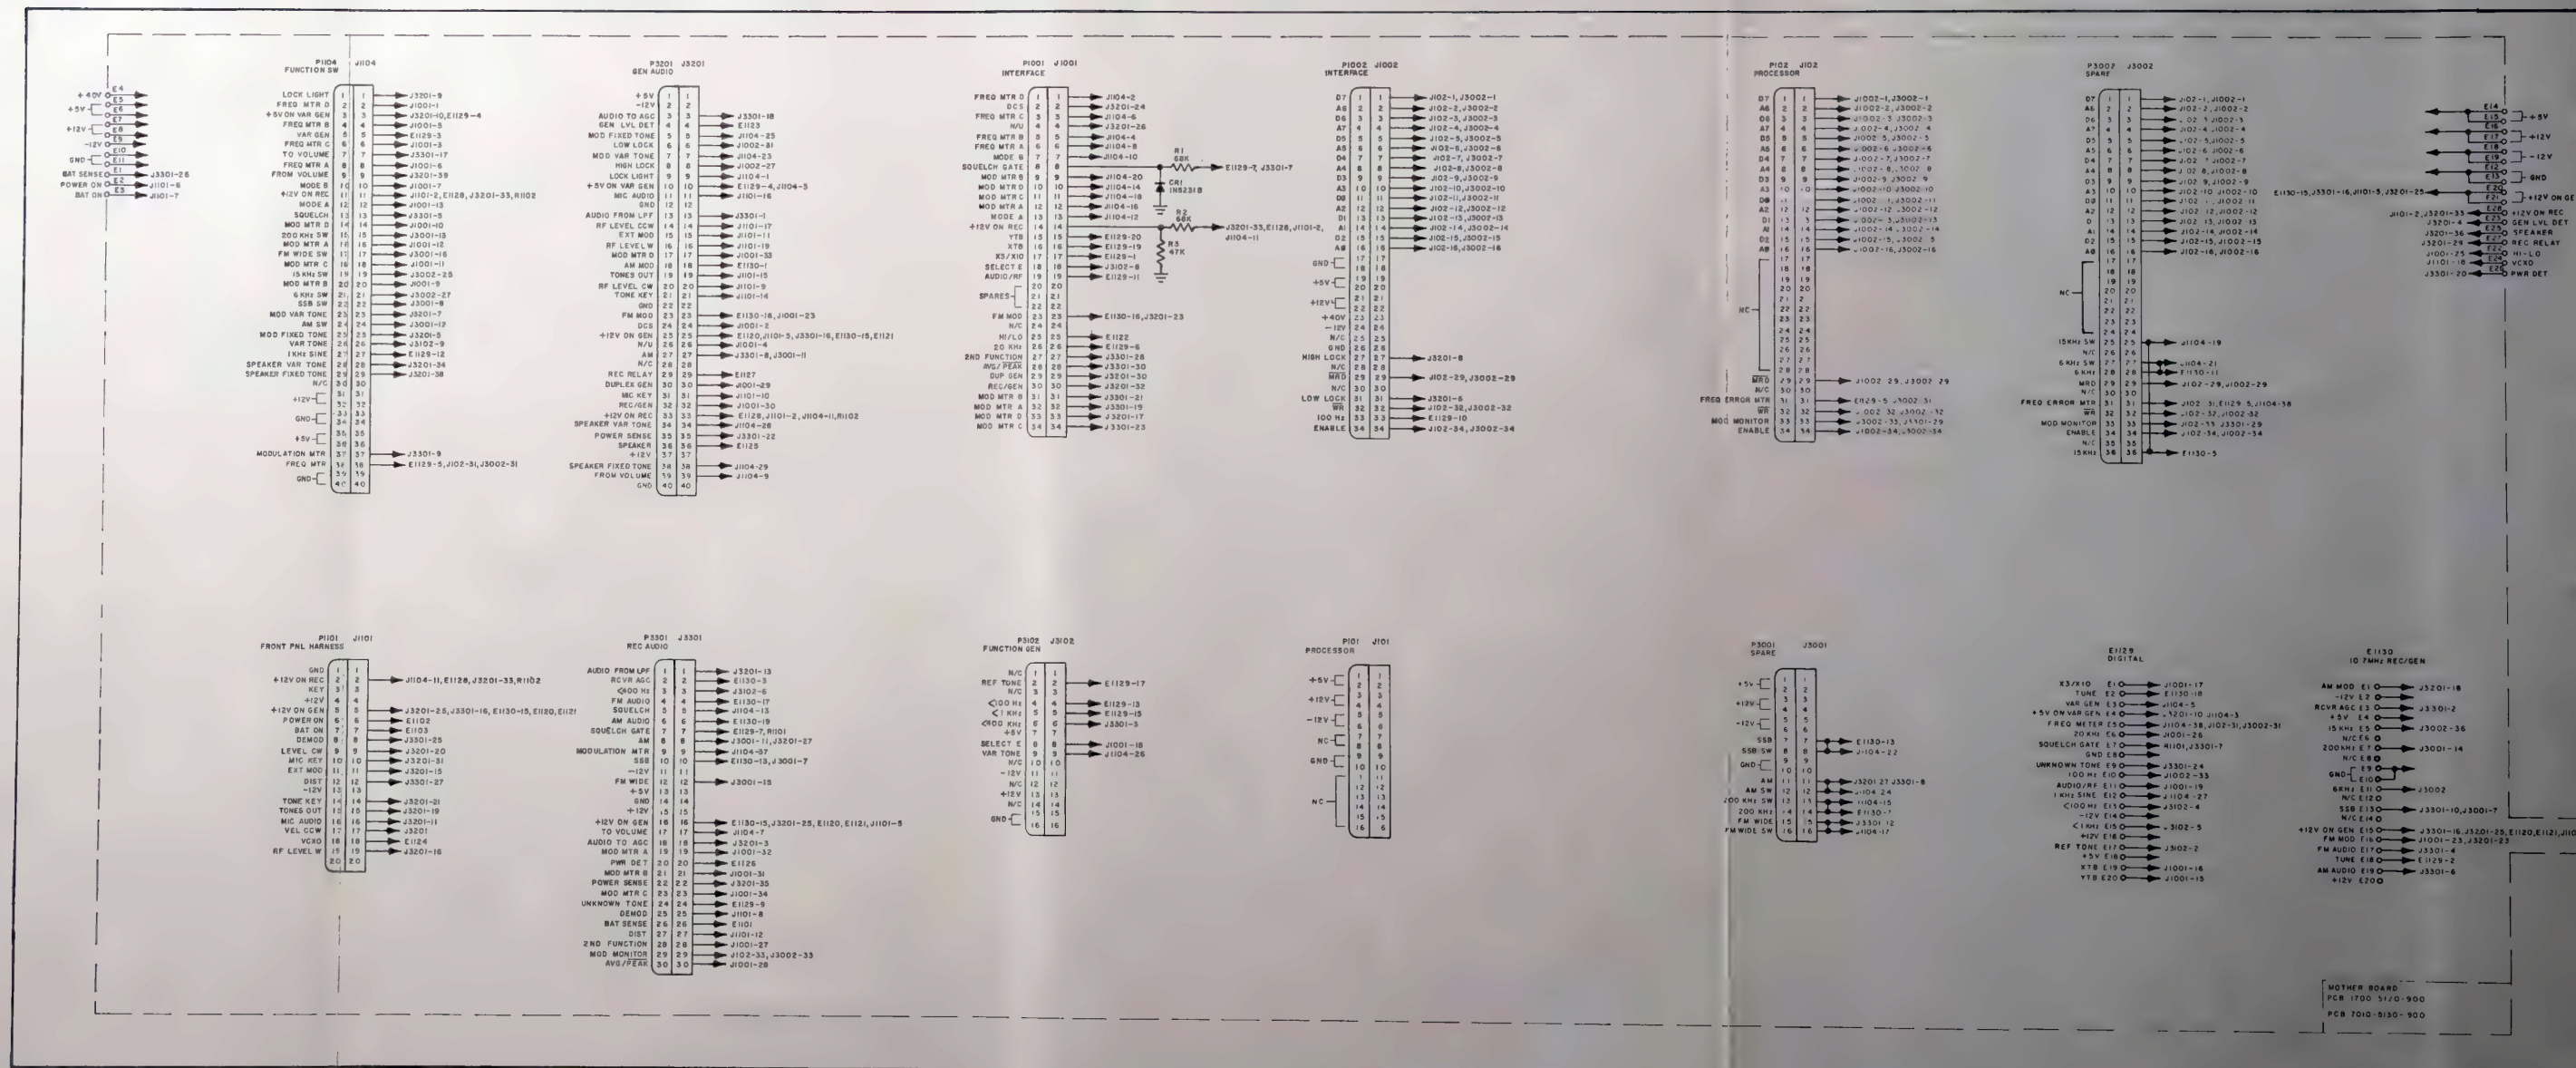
P1104 J1104
FUNCTION SW

P3201 J3201
GEN AUDIO

P1001 J1001
INTERFACE

P1002 J1002
INTERFACE

P102 J102
PROCESSOR

P3002 J3002
SPARE

P1101 J1101
FRONT PNL HARNESS

P3301 J3301
REC AUDIO

P3102 J3102
FUNCTION GEN

P101 J101
PROCESSOR

P3001 J3001
SPARE

E1129
DIGITAL

E1130
10.7MHz REC/GEN

+40V E4
+5V E5 E6 E7
+12V E8
-12V E9 E10
GND E11
BAT SENSE E1 J3301-26
POWER ON E2 J1101-6
BAT ON E3 J1101-7

LOCK LIGHT J3201-9
FREQ MTR D J1001-1
+5V ON VAR GEN J3201-10, E1129-4
FREQ MTR B J1001-3
VAR GEN E1129-3
FREQ MTR C J1001-3
TO VOLUME J3301-17
FREQ MTR A J1001-6
FROM VOLUME J3201-39
MODE B J1001-7
+12V ON REC J1101-2, E1128, J3201-33, R1102
MODE A J1001-13
SQUELCH J3301-5
MOD MTR D J1001-10
200 KHz SW J3001-13
MOD MTR A J1001-12
FM WIDE SW J3001-16
MOD MTR C J1001-11
15 KHz SW J3002-25
MOD MTR B J1001-9
6 KHz SW J3002-27
SSB SW J3001-8
MOD VAR TONE J3201-7
AM SW J3001-12
MOD FIXED TONE J3201-5
VAR TONE J3301-25
1 KHz SINE E1129-12
SPEAKER VAR TONE J3201-34
SPEAKER FIXED TONE J3201-38
N/C
+12V
GND
+5V
MODULATION MTR J3301-9
FREQ MTR E1129-5, J102-31, J3002-31
GND

+5V
-12V
AUDIO TO AGC J3301-18
GEN LVL DET E1123
MOD FIXED TONE J1104-25
LOW LOCK J1002-31
MOD VAR TONE J1104-23
HIGH LOCK J1002-27
LOCK LIGHT J1104-1
+5V ON VAR GEN E1129-4, J1104-3
MIC AUDIO J1101-16
GND
AUDIO FROM LPF J3301-1
RF LEVEL CCW J1101-17
EXT MOD J1101-11
RF LEVEL W J1101-19
MOD MTR D J1001-33
AM MOD E1130-1
TONES OUT J1101-15
RF LEVEL CW J1101-9
TONE KEY J1101-14
GND
FM MOD E1130-16, J1001-23
DCS J1001-2
+12V ON GEN E1120, J1101-5, J3301-16, E1130-15, E1121
N/U J1001-4
AM J3301-8, J3001-11
N/C
REC RELAY E1127
DUPLEX GEN J1001-29
MIC KEY J1101-10
REC/GEN J1001-30
+12V ON REC E1128, J1101-2, J1104-11, R1102
SPEAKER VAR TONE J1104-24
POWER SENSE J3301-22
SPEAKER E1125
+12V
SPEAKER FIXED TONE J1104-29
FROM VOLUME J1104-9
GND

FREQ MTR D J1104-2
DCS J3201-24
FREQ MTR C J1104-6
N/U J3201-26
FREQ MTR B J1104-4
FREQ MTR A J1104-8
MODE B J1104-10
SQUELCH GATE
MOD MTR B J1104-20
MOD MTR D J1104-14
MOD MTR C J1104-18
MOD MTR A J1104-16
MODE A J1104-12
+12V ON REC
YTB E1129-20
XTB E1129-19
X5/X10 E1129-1
SELECT E J3102-8
AUDIO/RF E1129-11
SPARES
FM MOD E1130-16, J3201-23
N/C
HI/LO E1122
20 KHz E1129-6
2ND FUNCTION J3301-28
AVG/PEAK J3301-30
DUP GEN J3201-30
REC/GEN J3201-32
MOD MTR B J3301-21
MOD MTR A J3301-19
MOD MTR D J3201-17
MOD MTR C J3301-23
R1 68K
CR1 1N5231B
E1129-7, J3301-7
R2 68K
R3 47K
J3201-33, E1128, J1101-2, J1104-11

D7 J102-1, J3002-1
A6 J102-2, J3002-2
D6 J102-3, J3002-3
A7 J102-4, J3002-4
D5 J102-5, J3002-5
A5 J102-6, J3002-6
D4 J102-7, J3002-7
A4 J102-8, J3002-8
D3 J102-9, J3002-9
A3 J102-10, J3002-10
D0 J102-11, J3002-11
A2 J102-12, J3002-12
D1 J102-13, J3002-13
A1 J102-14, J3002-14
D2 J102-15, J3002-15
A0 J102-16, J3002-16
GND
+5V
+12V
+40V
-12V
N/C
GND
HIGH LOCK J3201-8
N/C
MRD J102-29, J3002-29
N/C
LOW LOCK J3201-6
WR J102-32, J3002-32
100 Hz E1129-10
ENABLE J102-34, J3002-34

D7 J1002-1, J3002-1
A6 J1002-2, J3002-2
D6 J1002-3, J3002-3
A7 J1002-4, J3002-4
D5 J1002-5, J3002-5
A5 J1002-6, J3002-6
D4 J1002-7, J3002-7
A4 J1002-8, J3002-8
D3 J1002-9, J3002-9
A3 J1002-10, J3002-10
D0 J1002-11, J3002-11
A2 J1002-12, J3002-12
D1 J1002-13, J3002-13
A1 J1002-14, J3002-14
D2 J1002-15, J3002-15
A0 J1002-16, J3002-16
NC
MRD J1002-29, J3002-29
N/C
FREQ ERROR MTR E1129-5, J3002-31
WR J1002-32, J3002-32
MOD MONITOR J3002-33, J3301-29
ENABLE J1002-34, J3002-34

D7 J102-1, J1002-1
A6 J102-2, J1002-2
D6 J102-3, J1002-3
A7 J102-4, J1002-4
D5 J102-5, J1002-5
A5 J102-6, J1002-6
D4 J102-7, J1002-7
A4 J102-8, J1002-8
D3 J102-9, J1002-9
A3 J102-10, J1002-10
D0 J102-11, J1002-11
A2 J102-12, J1002-12
D J102-13, J1002-13
A1 J102-14, J1002-14
D2 J102-15, J1002-15
A0 J102-16, J1002-16
NC
15KHz SW J1104-19
N/C
6KHz SW J1104-21
6KHz E1130-11
MRD J102-29, J1002-29
N/C
FREQ ERROR MTR J102-31, E1129-5, J1104-38
WR J102-32, J1002-32
MOD MONITOR J102-33, J3301-29
ENABLE J102-34, J1002-34
N/C
15KHz E1130-5

E14 E15 +5V
E16 E17 +12V
E18 E19 -12V
E12 E13 GND
E20 E21
E1130-15, J3301-16, J1101-5, J3201-25 +12V ON GEN
J1101-2, J3201-33 +12V ON REC
J3201-4 GEN LVL DET
J3201-36 SPEAKER
J3201-29 REC RELAY
J1001-25 HI-LO
J1101-18 VCXO
J3301-20 PWR DET

GND
+12V ON REC J1104-11, E1128, J3201-33, R1102
KEY
+12V
+12V ON GEN J3201-25, J3301-16, E1130-15, E1120, E1121
POWER ON E1102
BAT ON E1103
DEMOD J3301-25
LEVEL CW J3201-20
MIC KEY J3201-31
EXT MOD J3201-15
DIST J3301-27
-12V
TONE KEY J3201-21
TONES OUT J3201-19
MIC AUDIO J3201-11
VEL CCW J3201
VCXO E1124
RF LEVEL W J3201-16

AUDIO FROM LPF J3201-13
RCVR AGC E1130-3
<400 Hz J3102-6
FM AUDIO E1130-17
SQUELCH J1104-13
AM AUDIO E1130-19
SQUELCH GATE E1129-7, R1101
AM J3001-11, J3201-27
MODULATION MTR J1104-37
SSB E1130-13, J3001-7
-12V
FM WIDE J3001-15
+5V
GND
+12V
+12V ON GEN E1130-15, J3201-25, E1120, E1121, J1101-5
TO VOLUME J1104-7
AUDIO TO AGC J3201-3
MOD MTR A J1001-32
PWR DET E1126
MOD MTR B J1001-31
POWER SENSE J3201-35
MOD MTR C J1001-34
UNKNOWN TONE E1129-9
DEMOD J1101-8
BAT SENSE E1101
DIST J1101-12
2ND FUNCTION J1001-27
MOD MONITOR J102-33, J3002-33
AVG/PEAK J1001-28

N/C
REF TONE E1129-17
N/C
<100 Hz E1129-13
<1 KHz E1129-15
<400 KHz J3301-5
+5V
SELECT E J1001-18
VAR TONE J1104-26
N/C
-12V
N/C
+12V
N/C
GND

+5V
+12V
-12V
NC
GND
NC

+5V
+12V
-12V
SSB E1130-13
SSB SW J1104-22
GND
AM J3201-27, J3301-8
AM SW J1104-24
200 KHz SW J1104-15
200 KHz E1130-7
FM WIDE J3301-12
FM WIDE SW J1104-17

X5/X10 E1 J1001-17
TUNE E2 E1130-18
VAR GEN E3 J1104-5
+5V ON VAR GEN E4 J3201-10, J1104-3
FREQ METER E5 J1104-38, J102-31, J3002-31
20 KHz E6 J1001-26
SQUELCH GATE E7 R1101, J3301-7
GND E8
UNKNOWN TONE E9 J3301-24
100 Hz E10 J1002-33
AUDIO/RF E11 J1001-19
1 KHz SINE E12 J1104-27
<100 Hz E13 J3102-4
-12V E14
<1 KHz E15 J3102-5
+12V E16
REF TONE E17 J3102-2
+5V E18
XTB E19 J1001-16
YTB E20 J1001-15

AM MOD E1 J3201-18
-12V E2
RCVR AGC E3 J3301-2
+5V E4
15 KHz E5 J3002-36
N/C E6
200 KHz E7 J3001-14
N/C E8
GND E9 E10
6KHz E11 J3002
N/C E12
SSB E13 J3301-10, J3001-7
N/C E14
+12V ON GEN E15 J3301-16, J3201-25, E1120, E1121, J1101
FM MOD E16 J1001-23, J3201-23
FM AUDIO E17 J3301-4
TUNE E18 E1129-2
AM AUDIO E19 J3301-6
+12V E20

MOTHER BOARD
PCB 1700 5170-900
PCB 7010-5130-900